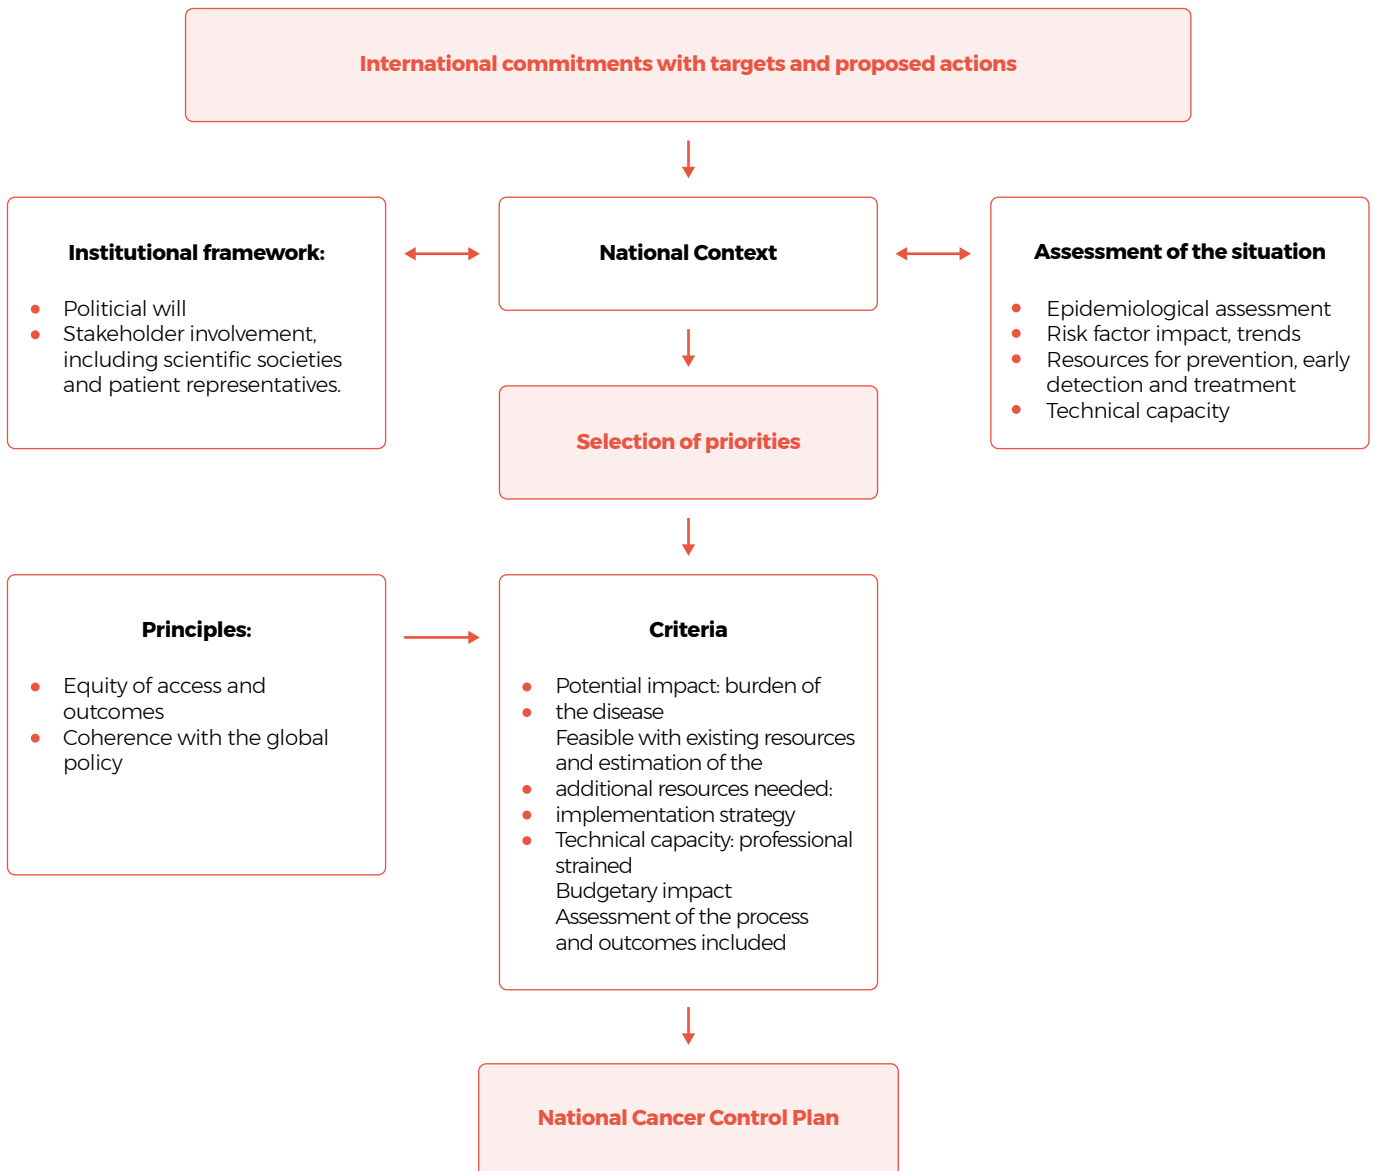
International commitments with targets and proposed actions

Institutional framework:

- Politicial will
- Stakeholder involvement, including scientific societies and patient representatives.

National Context

Assessment of the situation

- Epidemiological assessment
- Risk factor impact, trends
- Resources for prevention, early detection and treatment
- Technical capacity

Selection of priorities

Principles:

- Equity of access and outcomes
- Coherence with the global policy

Criteria

- Potential impact: burden of
- the disease
Feasible with existing resources and estimation of the
- additional resources needed:
- implementation strategy
- Technical capacity: professional strained
Budgetary impact
Assessment of the process and outcomes included

National Cancer Control Plan